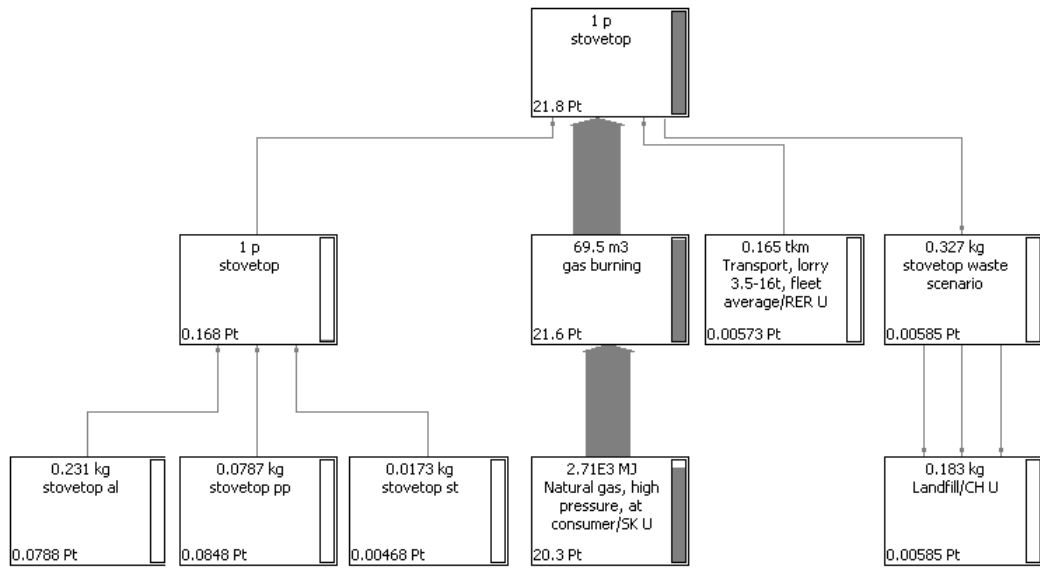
1 p
stovetop
21.8 Pt

1 p
stovetop
0.168 Pt

69.5 m3
gas burning
21.6 Pt

0.165 tkm
Transport, lorry 3.5-16t, fleet average/RER U
0.00573 Pt

0.327 kg
stovetop waste scenario
0.00585 Pt

0.231 kg
stovetop al
0.0788 Pt

0.0787 kg
stovetop pp
0.0848 Pt

0.0173 kg
stovetop st
0.00468 Pt

2.71E3 MJ
Natural gas, high pressure, at consumer/SK U
20.3 Pt

0.183 kg
Landfill/CH U
0.00585 Pt